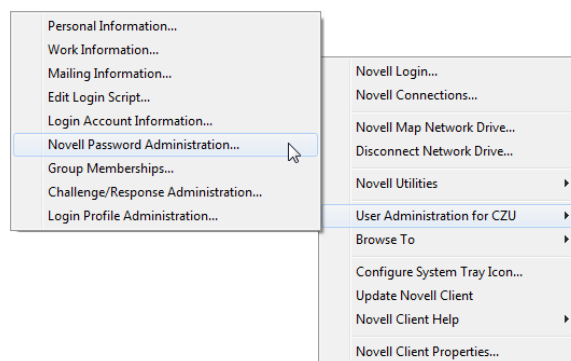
Personal Information...
Work Information...
Mailing Information...
Edit Login Script...
Login Account Information...
Novell Password Administration...
Group Memberships...
Challenge/Response Administration...
Login Profile Administration...

Novell Login...
Novell Connections...
Novell Map Network Drive...
Disconnect Network Drive...
Novell Utilities
User Administration for CZU
Browse To
Configure System Tray Icon...
Update Novell Client
Novell Client Help
Novell Client Properties...